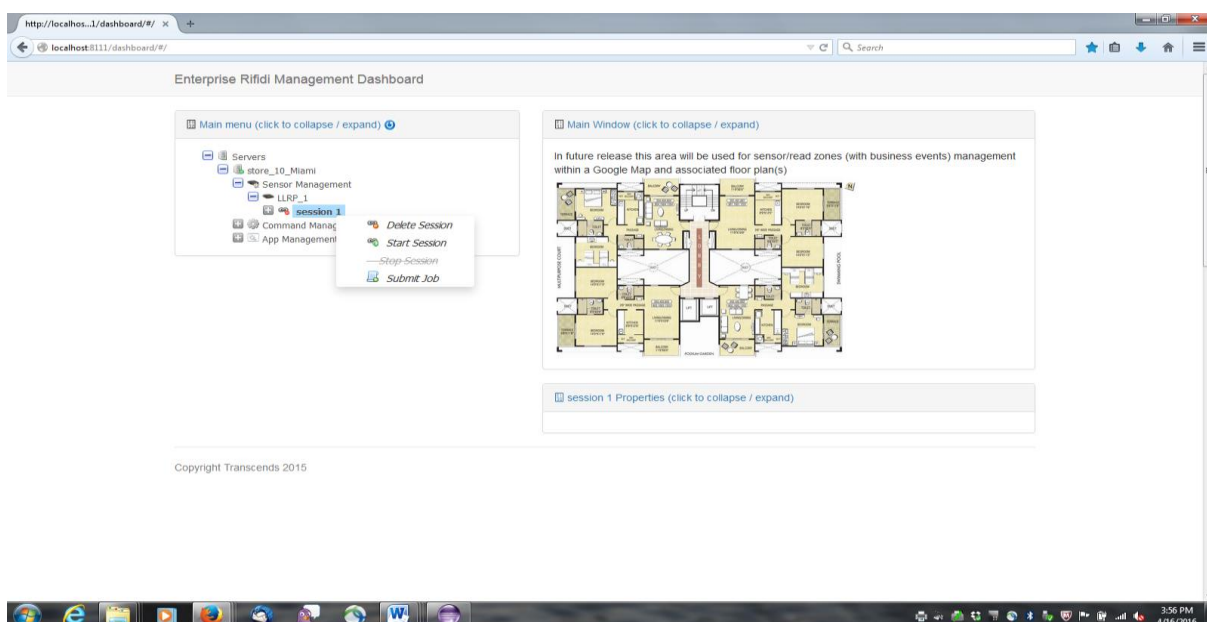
http://localhos...1/dashboard/#/ ×

localhost:8111/dashboard/#/

Search

Enterprise Rifidi Management Dashboard

Main menu (click to collapse / expand)

Servers
store_10_Miami
Sensor Management
LLRP_1
session 1
Command Manag
App Management

Delete Session
Start Session
Stop Session
Submit Job

Main Window (click to collapse / expand)

In future release this area will be used for sensor/read zones (with business events) management within a Google Map and associated floor plan(s)

session 1 Properties (click to collapse / expand)

Copyright Transcends 2015

3:56 PM
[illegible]